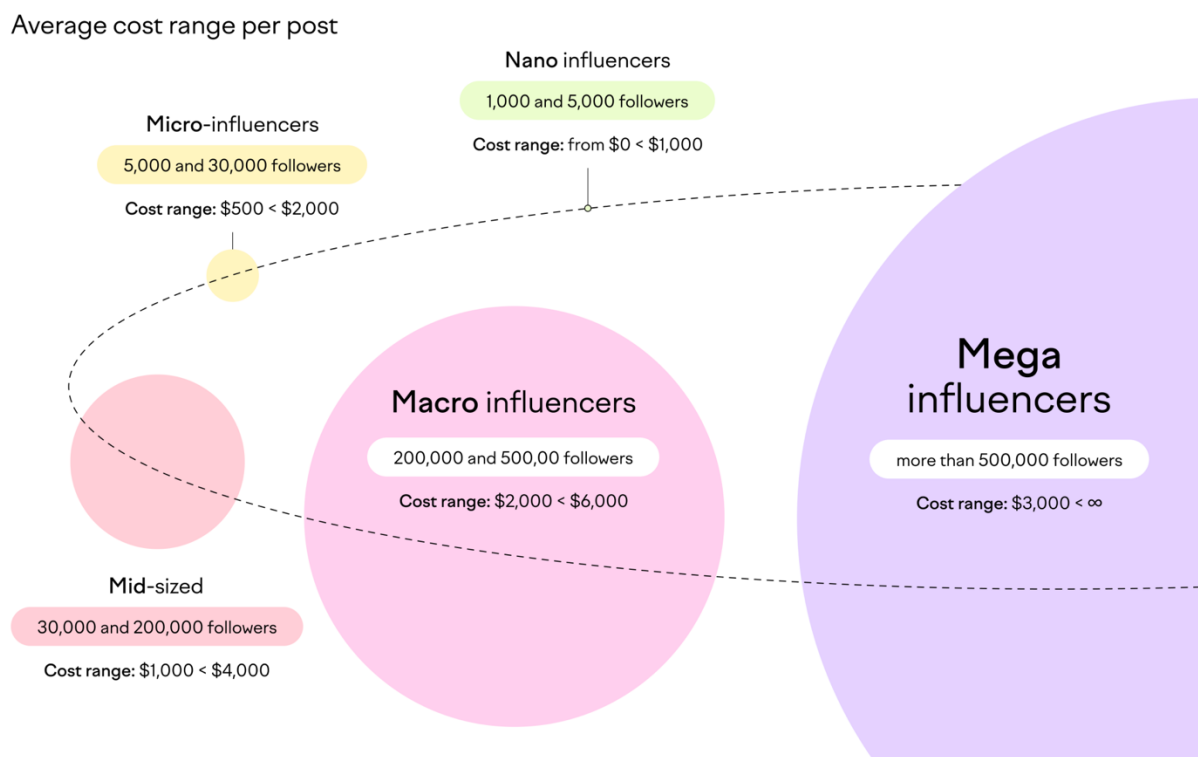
Average cost range per post

Nano influencers
1,000 and 5,000 followers
Cost range: from \$0 < \$1,000

Micro-influencers
5,000 and 30,000 followers
Cost range: \$500 < \$2,000

Mega influencers
more than 500,000 followers
Cost range: \$3,000 < ∞

Macro influencers
200,000 and 500,00 followers
Cost range: \$2,000 < \$6,000

Mid-sized
30,000 and 200,000 followers
Cost range: \$1,000 < \$4,000